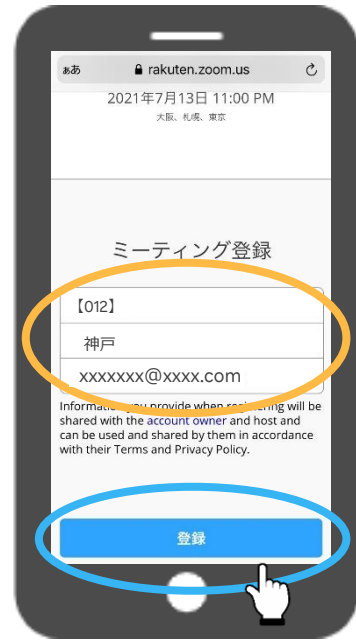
ぁあ rakuten.zoom.us

2021年7月13日 11:00 PM
大阪、札幌、東京

ミーティング登録

【012】

神戸

xxxxxxx@xxxx.com

Information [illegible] provide when re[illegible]ering will be shared with the account owner and host and can be used and shared by them in accordance with their Terms and Privacy Policy.

登録